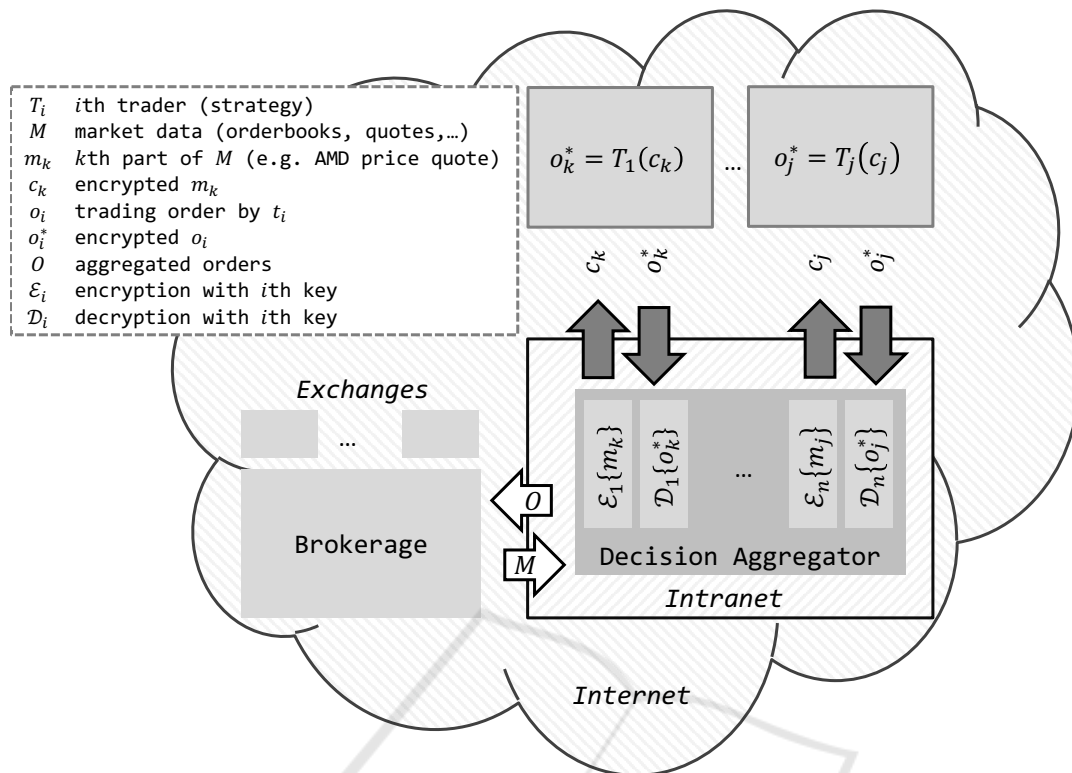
$T_i$ $i$th trader (strategy)
$M$ market data (orderbooks, quotes,…)
$m_k$ $k$th part of $M$ (e.g. AMD price quote)
$c_k$ encrypted $m_k$
$o_i$ trading order by $t_i$
$o_i^*$ encrypted $o_i$
$O$ aggregated orders
$\mathcal{E}_i$ encryption with $i$th key
$\mathcal{D}_i$ decryption with $i$th key

$o_k^* = T_1(c_k)$ … $o_j^* = T_j(c_j)$

$c_k$ $o_k^*$ $c_j$ $o_j^*$

Exchanges

…

Brokerage

$O$

$M$

$\mathcal{E}_1\{m_k\}$ $\mathcal{D}_1\{o_k^*\}$ … $\mathcal{E}_n\{m_j\}$ $\mathcal{D}_n\{o_j^*\}$

Decision Aggregator

Intranet

Internet